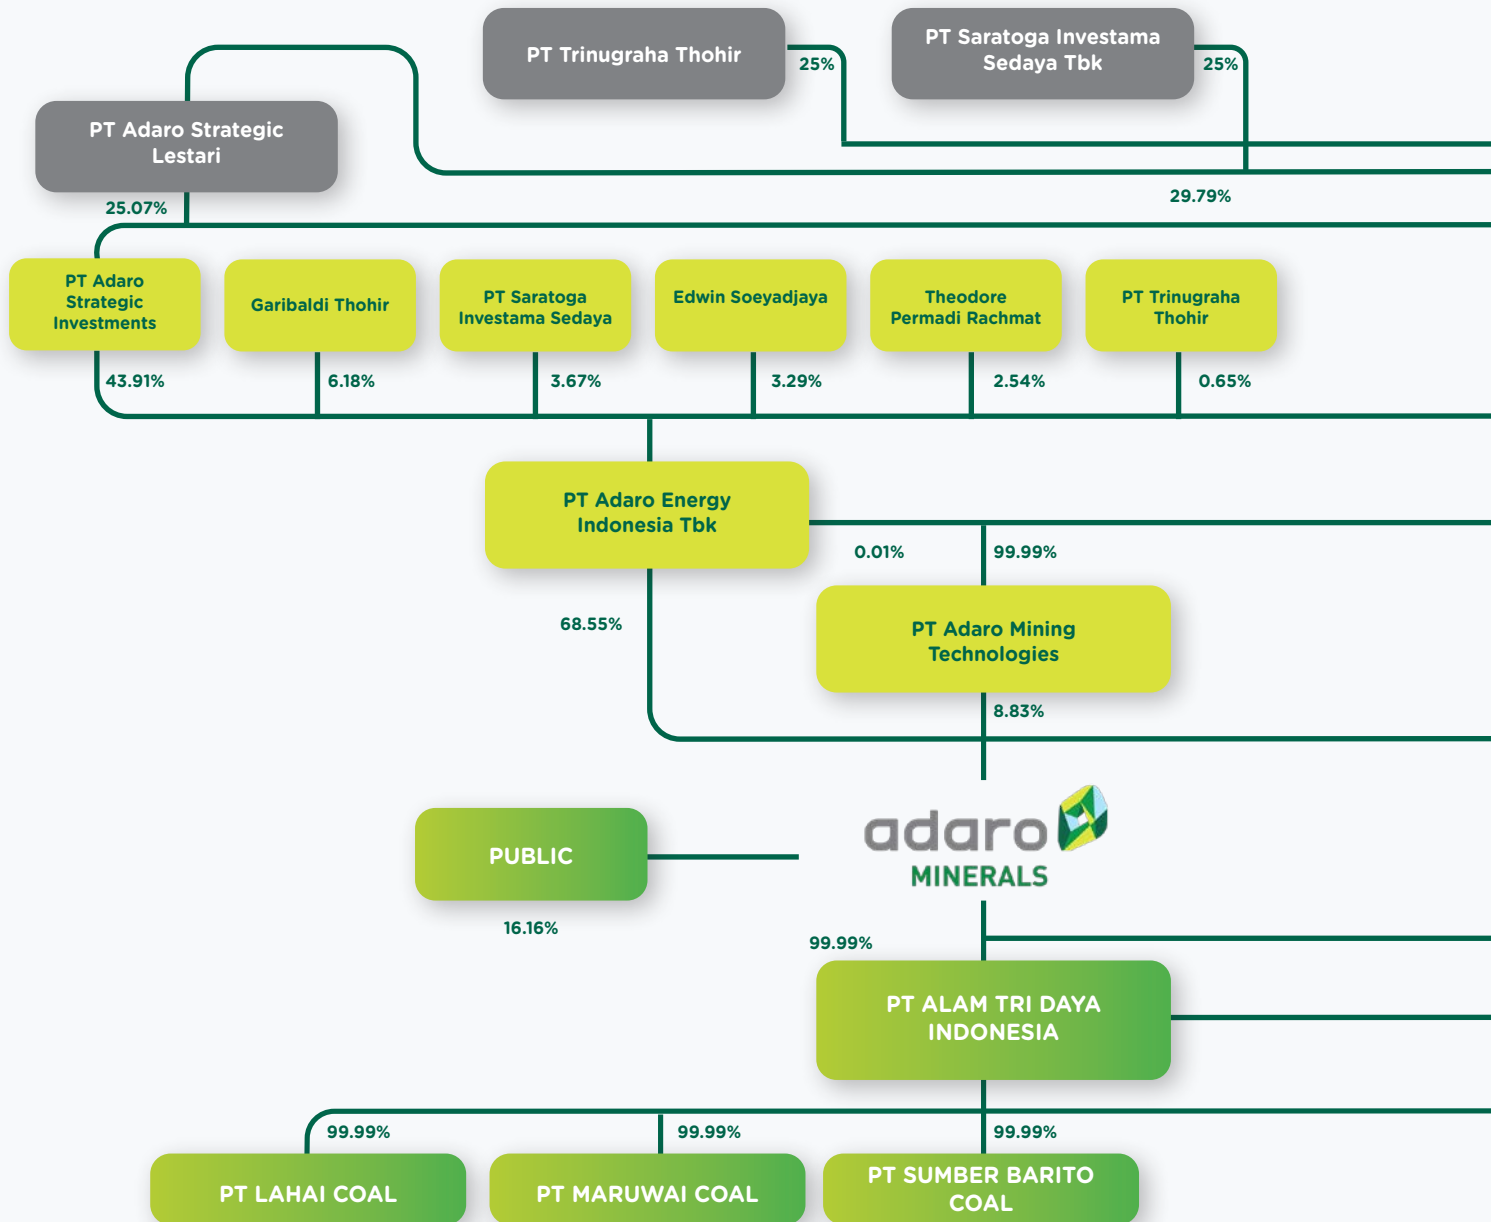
PT Trinugraha Thohir

25%

PT Saratoga Investama Sedaya Tbk

25%

PT Adaro Strategic Lestari

25.07%

29.79%

PT Adaro Strategic Investments

43.91%

Garibaldi Thohir

6.18%

PT Saratoga Investama Sedaya

3.67%

Edwin Soeyadjaya

3.29%

Theodore Permadi Rachmat

2.54%

PT Trinugraha Thohir

0.65%

PT Adaro Energy Indonesia Tbk

0.01%

99.99%

68.55%

PT Adaro Mining Technologies

8.83%

PUBLIC

16.16%

adaro MINERALS

99.99%

PT ALAM TRI DAYA INDONESIA

99.99%

99.99%

99.99%

PT LAHAI COAL

PT MARUWAI COAL

PT SUMBER BARITO COAL